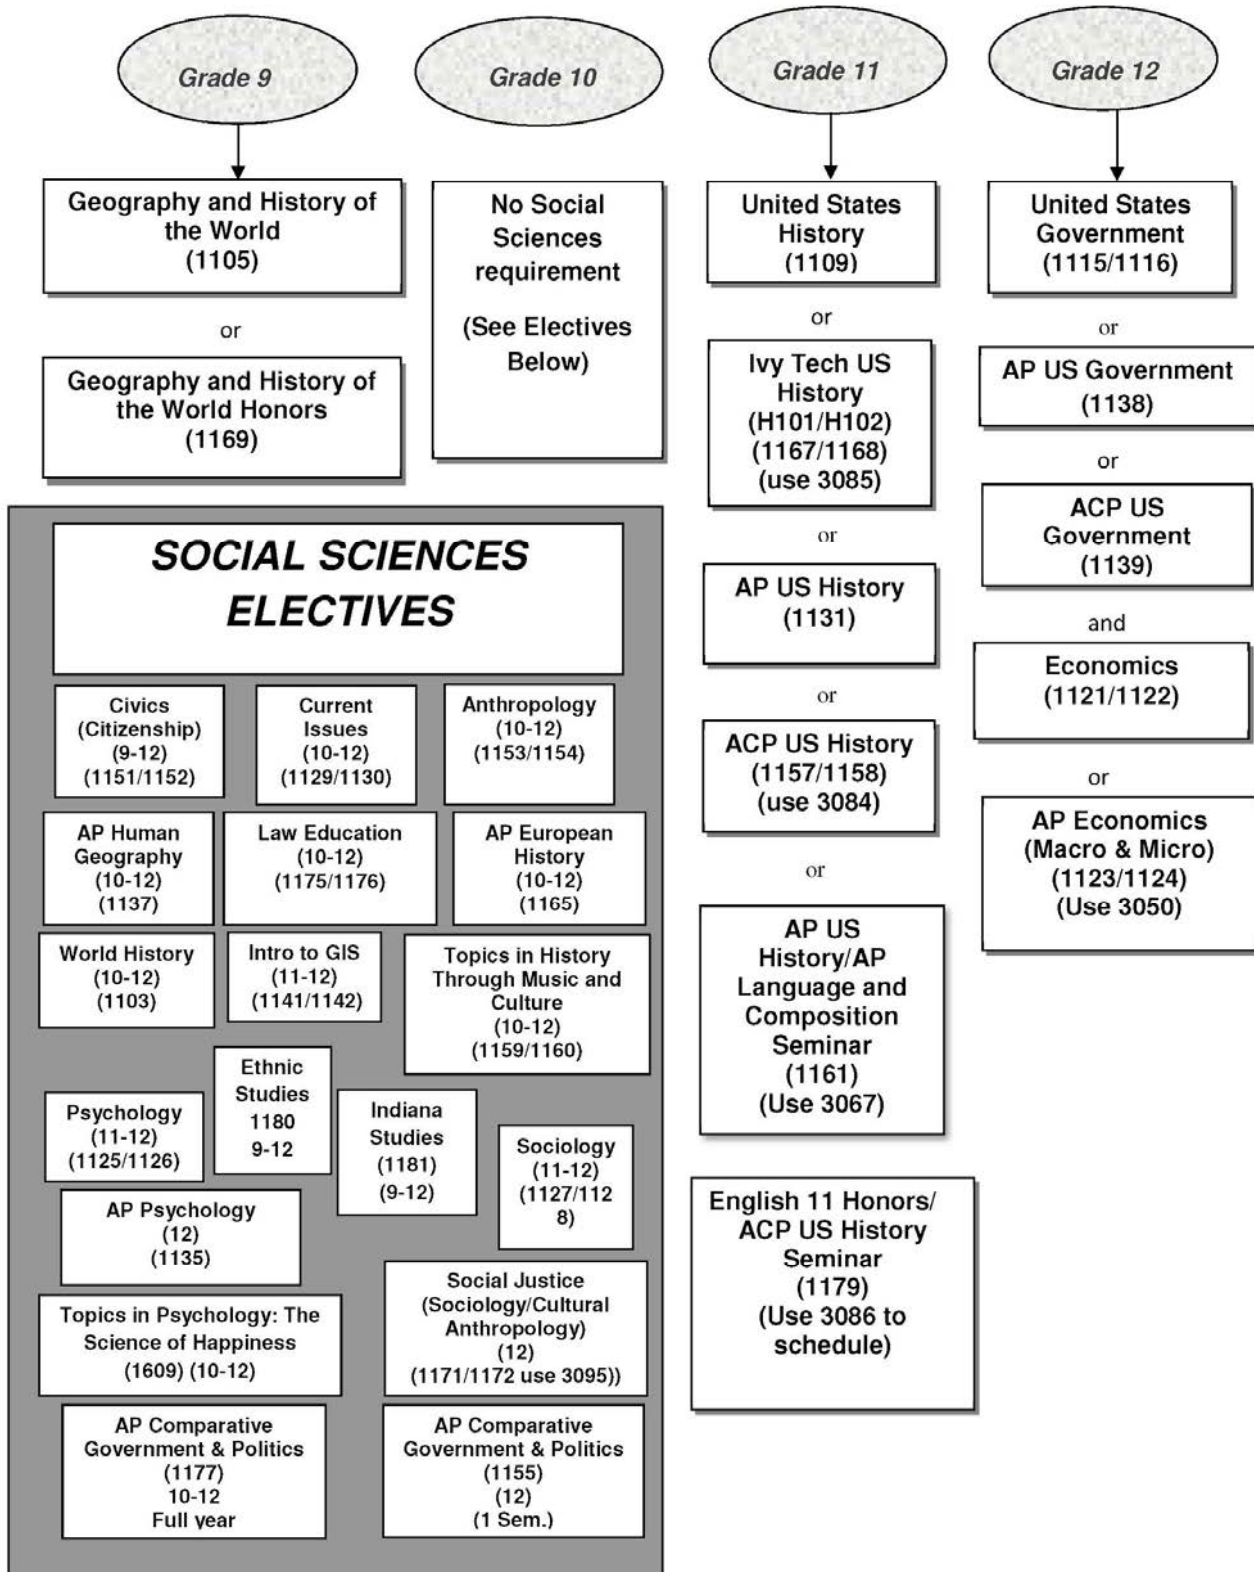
Grade 9

Geography and History of the World (1105)

or

Geography and History of the World Honors (1169)

Grade 10

No Social Sciences requirement

(See Electives Below)

Grade 11

United States History (1109)

or

Ivy Tech US History (H101/H102) (1167/1168) (use 3085)

or

AP US History (1131)

or

ACP US History (1157/1158) (use 3084)

or

AP US History/AP Language and Composition Seminar (1161) (Use 3067)

English 11 Honors/ ACP US History Seminar (1179) (Use 3086 to schedule)

Grade 12

United States Government (1115/1116)

or

AP US Government (1138)

or

ACP US Government (1139)

and

Economics (1121/1122)

or

AP Economics (Macro & Micro) (1123/1124) (Use 3050)

SOCIAL SCIENCES ELECTIVES

Civics (Citizenship) (9-12) (1151/1152)

Current Issues (10-12) (1129/1130)

Anthropology (10-12) (1153/1154)

AP Human Geography (10-12) (1137)

Law Education (10-12) (1175/1176)

AP European History (10-12) (1165)

World History (10-12) (1103)

Intro to GIS (11-12) (1141/1142)

Topics in History Through Music and Culture (10-12) (1159/1160)

Ethnic Studies 1180 9-12

Psychology (11-12) (1125/1126)

Indiana Studies (1181) (9-12)

Sociology (11-12) (1127/1128)

AP Psychology (12) (1135)

Social Justice (Sociology/Cultural Anthropology) (12) (1171/1172 use 3095))

Topics in Psychology: The Science of Happiness (1609) (10-12)

AP Comparative Government & Politics (1177) 10-12 Full year

AP Comparative Government & Politics (1155) (12) (1 Sem.)